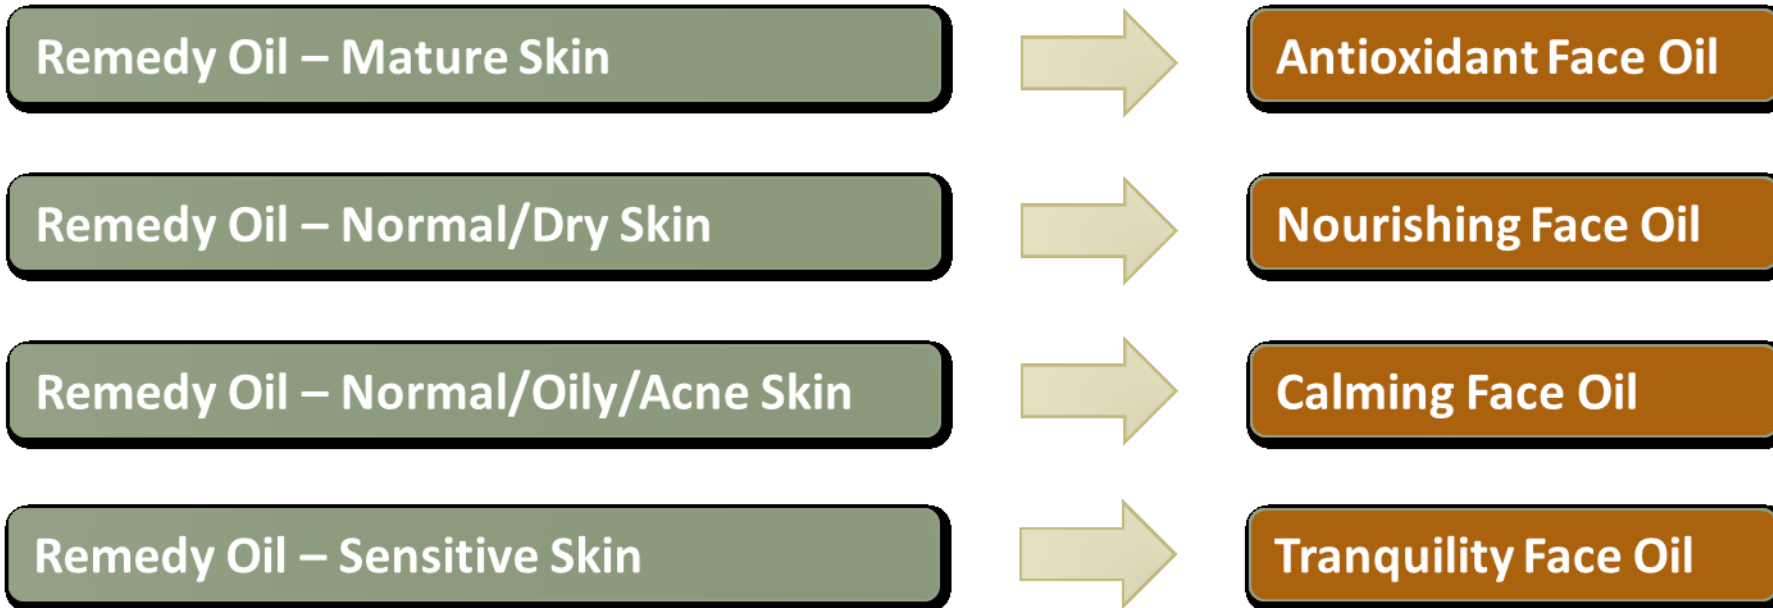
Remedy Oil – Mature Skin

Antioxidant Face Oil

Remedy Oil – Normal/Dry Skin

Nourishing Face Oil

Remedy Oil – Normal/Oily/Acne Skin

Calming Face Oil

Remedy Oil – Sensitive Skin

Tranquility Face Oil